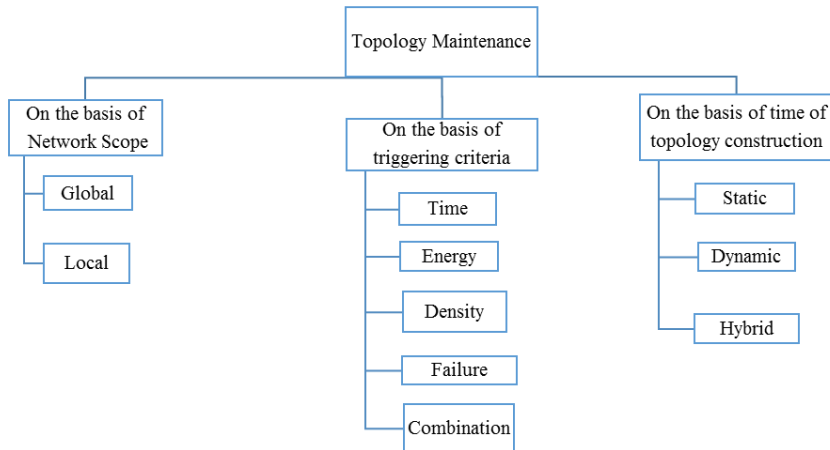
Topology Maintenance

On the basis of Network Scope

Global

Local

On the basis of triggering criteria

Time

Energy

Density

Failure

Combination

On the basis of time of topology construction

Static

Dynamic

Hybrid